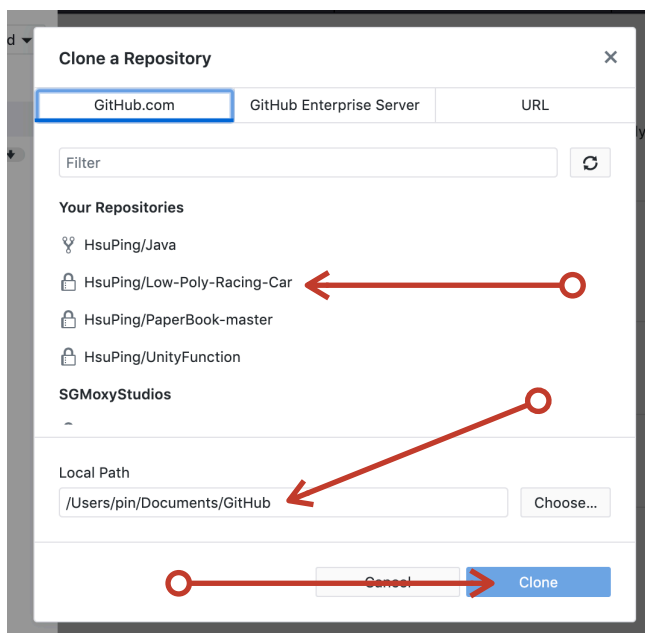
Clone a Repository

×

GitHub.com | GitHub Enterprise Server | URL

Filter

Your Repositories

HsuPing/Java

HsuPing/Low-Poly-Racing-Car

HsuPing/PaperBook-master

HsuPing/UnityFunction

SGMoxyStudios

Local Path

/Users/pin/Documents/GitHub

Choose...

Cancel

Clone